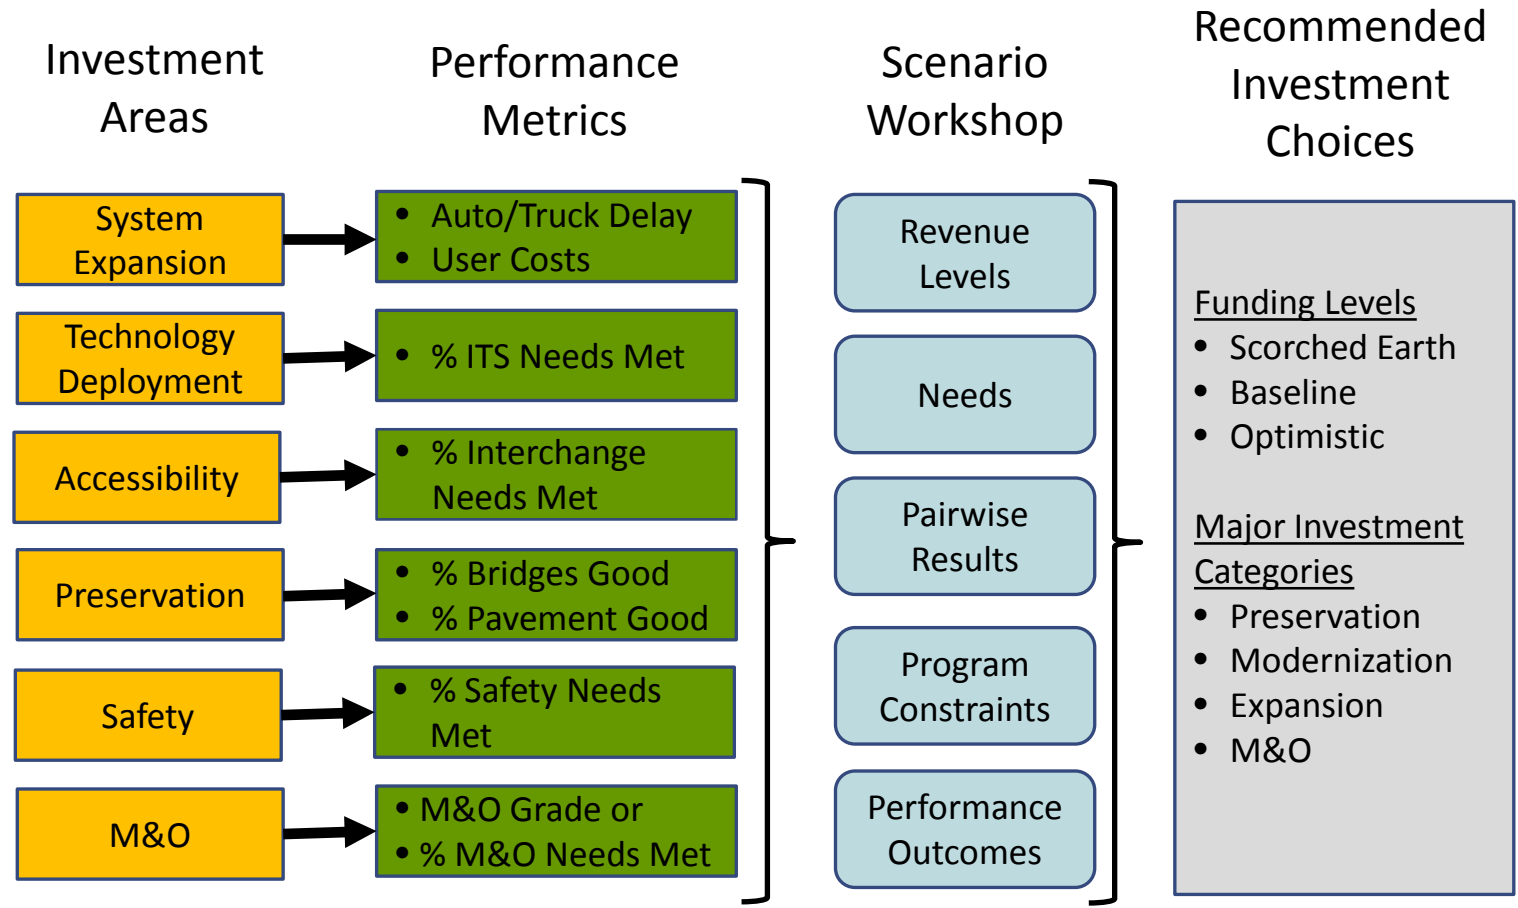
Investment Areas

Performance Metrics

Scenario Workshop

Recommended Investment Choices

System Expansion

- Auto/Truck Delay
- User Costs

Technology Deployment

- % ITS Needs Met

Accessibility

- % Interchange Needs Met

Preservation

- % Bridges Good
- % Pavement Good

Safety

- % Safety Needs Met

M&O

- M&O Grade or
- % M&O Needs Met

Revenue Levels

Needs

Pairwise Results

Program Constraints

Performance Outcomes

Funding Levels
- Scorched Earth
- Baseline
- Optimistic

Major Investment Categories
- Preservation
- Modernization
- Expansion
- M&O